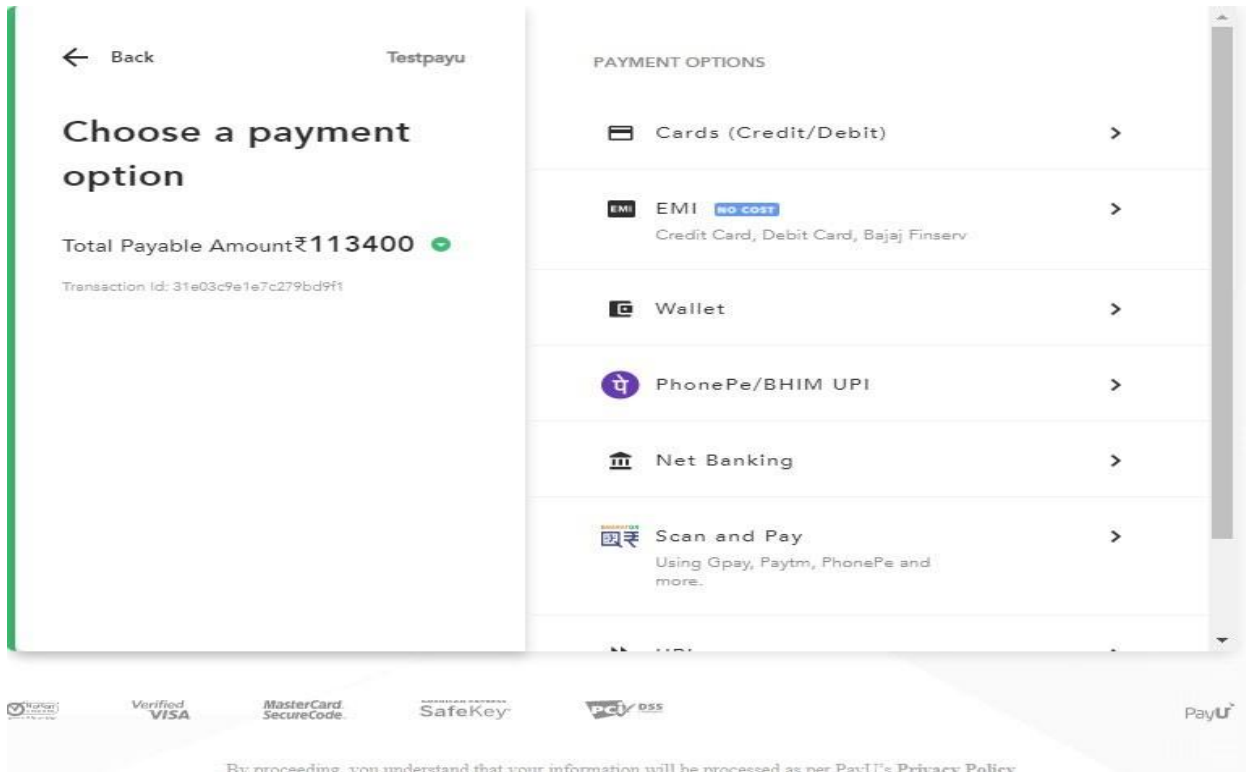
← Back

Testpayu

Choose a payment option

Total Payable Amount₹113400

Transaction Id: 31e03c9e1e7c279bd9f1

PAYMENT OPTIONS

Cards (Credit/Debit) >

EMI EMI NO COST >
Credit Card, Debit Card, Bajaj Finserv

Wallet >

PhonePe/BHIM UPI >

Net Banking >

Scan and Pay >
Using Gpay, Paytm, PhonePe and more.

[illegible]

Verified VISA

MasterCard SecureCode

SafeKey

PCI DSS

PayU

By proceeding, you understand that your information will be processed as per PayU's Privacy Policy